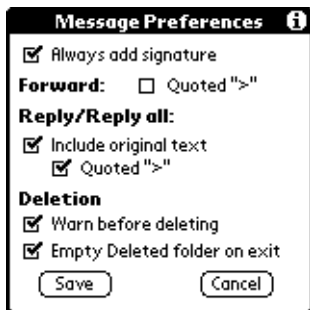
Message Preferences

☑ Always add signature

Forward: ☐ Quoted ">"

Reply/Reply all:

☑ Include original text

☑ Quoted ">"

Deletion

☑ Warn before deleting

☑ Empty Deleted folder on exit

Save Cancel